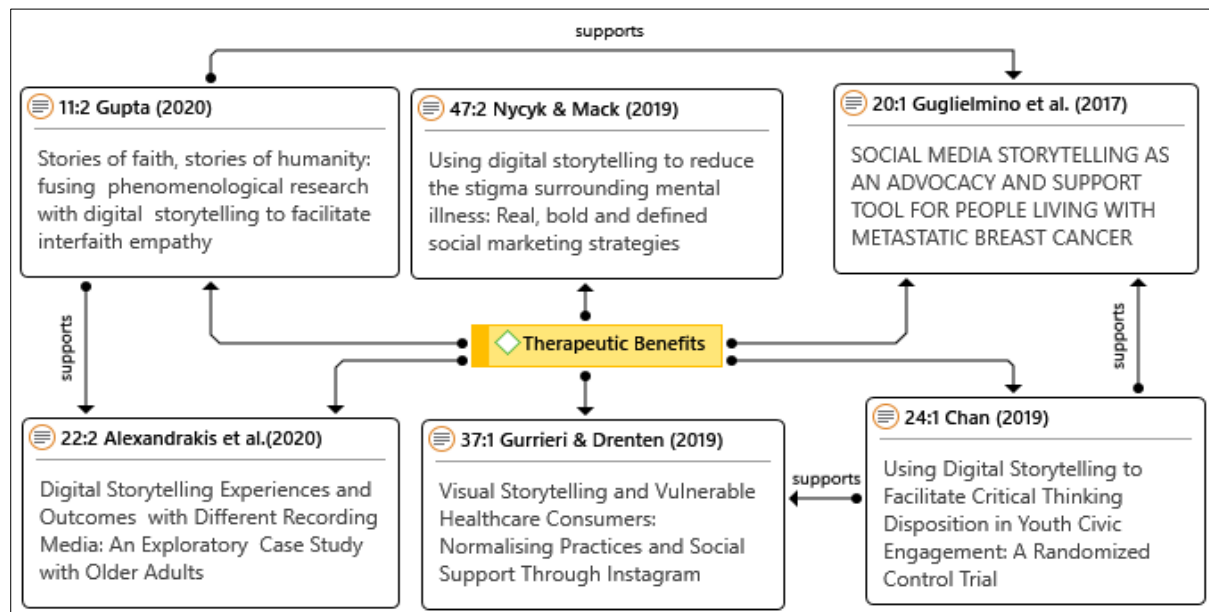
supports

11:2 Gupta (2020)

Stories of faith, stories of humanity: fusing phenomenological research with digital storytelling to facilitate interfaith empathy

47:2 Nycyk & Mack (2019)

Using digital storytelling to reduce the stigma surrounding mental illness: Real, bold and defined social marketing strategies

20:1 Guglielmino et al. (2017)

SOCIAL MEDIA STORYTELLING AS AN ADVOCACY AND SUPPORT TOOL FOR PEOPLE LIVING WITH METASTATIC BREAST CANCER

supports

Therapeutic Benefits

supports

22:2 Alexandrakis et al.(2020)

Digital Storytelling Experiences and Outcomes with Different Recording Media: An Exploratory Case Study with Older Adults

37:1 Gurrieri & Drenten (2019)

Visual Storytelling and Vulnerable Healthcare Consumers: Normalising Practices and Social Support Through Instagram

supports

24:1 Chan (2019)

Using Digital Storytelling to Facilitate Critical Thinking Disposition in Youth Civic Engagement: A Randomized Control Trial